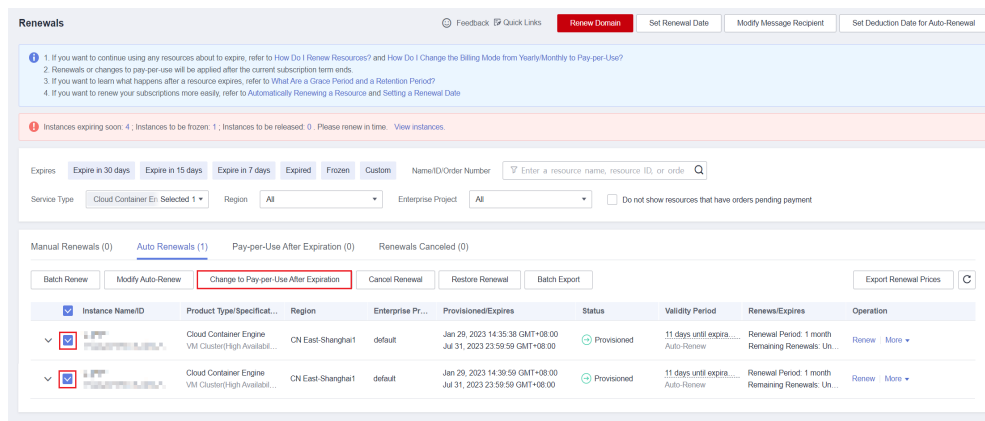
Renewals

Feedback Quick Links Renew Domain Set Renewal Date Modify Message Recipient Set Deduction Date for Auto-Renewal

1. If you want to continue using any resources about to expire, refer to How Do I Renew Resources? and How Do I Change the Billing Mode from Yearly/Monthly to Pay-per-Use?
2. Renewals or changes to pay-per-use will be applied after the current subscription term ends.
3. If you want to learn what happens after a resource expires, refer to What Are a Grace Period and a Retention Period?
4. If you want to renew your subscriptions more easily, refer to Automatically Renewing a Resource and Setting a Renewal Date

Instances expiring soon: 4 ; Instances to be frozen: 1 ; Instances to be released: 0 . Please renew in time. View instances.

Expires Expire in 30 days Expire in 15 days Expire in 7 days Expired Frozen Custom Name/ID/Order Number Enter a resource name, resource ID, or orde

Service Type Cloud Container En Selected 1 Region All Enterprise Project All Do not show resources that have orders pending payment

Manual Renewals (0) Auto Renewals (1) Pay-per-Use After Expiration (0) Renewals Canceled (0)

Batch Renew Modify Auto-Renew Change to Pay-per-Use After Expiration Cancel Renewal Restore Renewal Batch Export Export Renewal Prices

| | Instance Name/ID | Product Type/Specificat... | Region | Enterprise Pr... | Provisioned/Expires | Status | Validity Period | Renews/Expires | Operation |
|---|---|---|---|---|---|---|---|---|---|
| | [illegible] | Cloud Container Engine VM Cluster(High Availabil... | CN East-Shanghai1 | default | Jan 29, 2023 14:35:38 GMT+08:00 Jul 31, 2023 23:59:59 GMT+08:00 | Provisioned | 11 days until expira... Auto-Renew | Renewal Period: 1 month Remaining Renewals: Un... | Renew More |
| | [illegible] | Cloud Container Engine VM Cluster(High Availabil... | CN East-Shanghai1 | default | Jan 29, 2023 14:39:59 GMT+08:00 Jul 31, 2023 23:59:59 GMT+08:00 | Provisioned | 11 days until expira... Auto-Renew | Renewal Period: 1 month Remaining Renewals: Un... | Renew More |